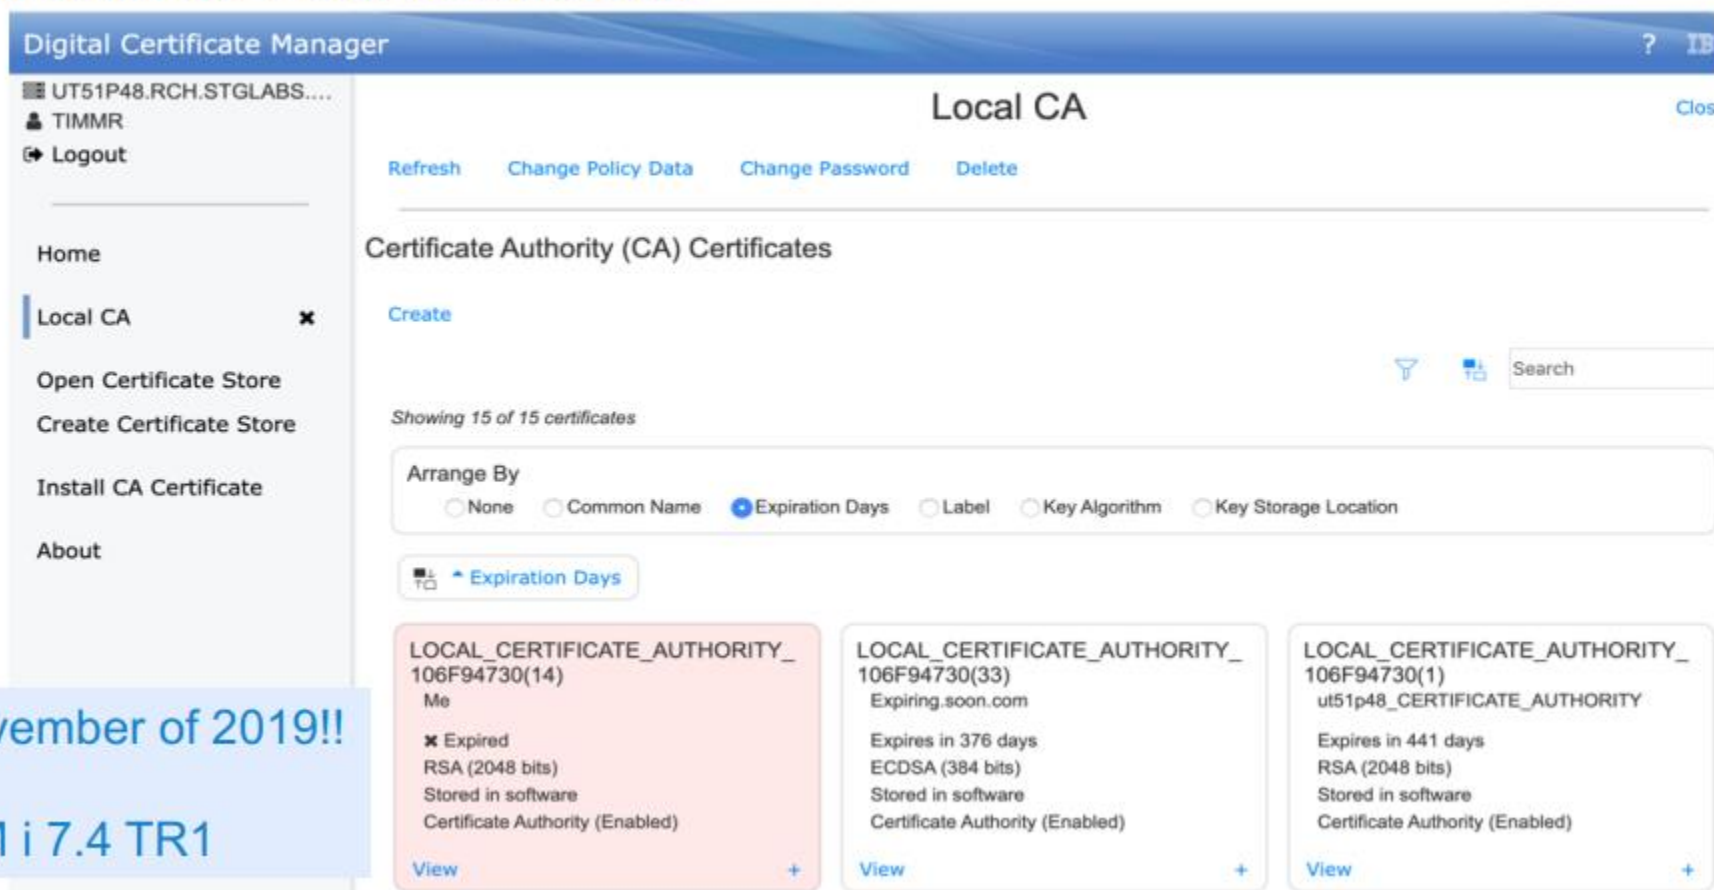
Digital Certificate Manager

? IB

UT51P48.RCH.STGLABS....
TIMMR
Logout

Home
Local CA
Open Certificate Store
Create Certificate Store
Install CA Certificate
About

Local CA

Clos

Refresh Change Policy Data Change Password Delete

Certificate Authority (CA) Certificates

Create

Search

Showing 15 of 15 certificates

Arrange By
None Common Name Expiration Days Label Key Algorithm Key Storage Location

Expiration Days

LOCAL_CERTIFICATE_AUTHORITY_106F94730(14)
Me
Expired
RSA (2048 bits)
Stored in software
Certificate Authority (Enabled)
View +

LOCAL_CERTIFICATE_AUTHORITY_106F94730(33)
Expiring.soon.com
Expires in 376 days
ECDSA (384 bits)
Stored in software
Certificate Authority (Enabled)
View +

LOCAL_CERTIFICATE_AUTHORITY_106F94730(1)
ut51p48_CERTIFICATE_AUTHORITY
Expires in 441 days
RSA (2048 bits)
Stored in software
Certificate Authority (Enabled)
View +

vember of 2019!!

1 i 7.4 TR1